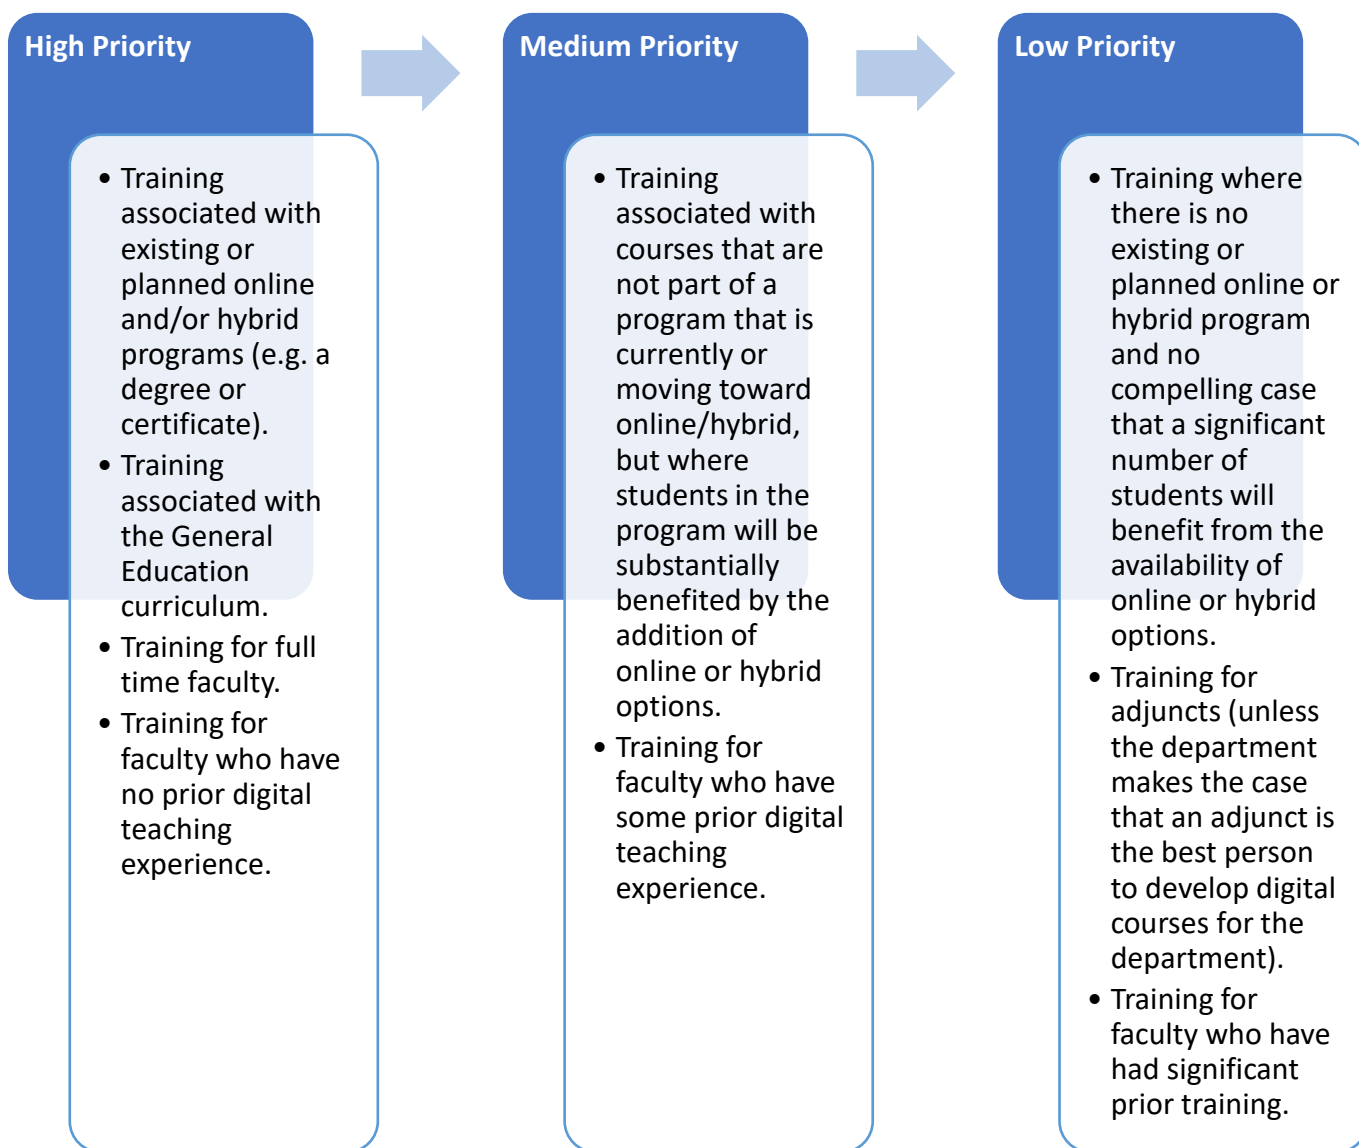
High Priority

- Training associated with existing or planned online and/or hybrid programs (e.g. a degree or certificate).
- Training associated with the General Education curriculum.
- Training for full time faculty.
- Training for faculty who have no prior digital teaching experience.

Medium Priority

- Training associated with courses that are not part of a program that is currently or moving toward online/hybrid, but where students in the program will be substantially benefited by the addition of online or hybrid options.
- Training for faculty who have some prior digital teaching experience.

Low Priority

- Training where there is no existing or planned online or hybrid program and no compelling case that a significant number of students will benefit from the availability of online or hybrid options.
- Training for adjuncts (unless the department makes the case that an adjunct is the best person to develop digital courses for the department).
- Training for faculty who have had significant prior training.